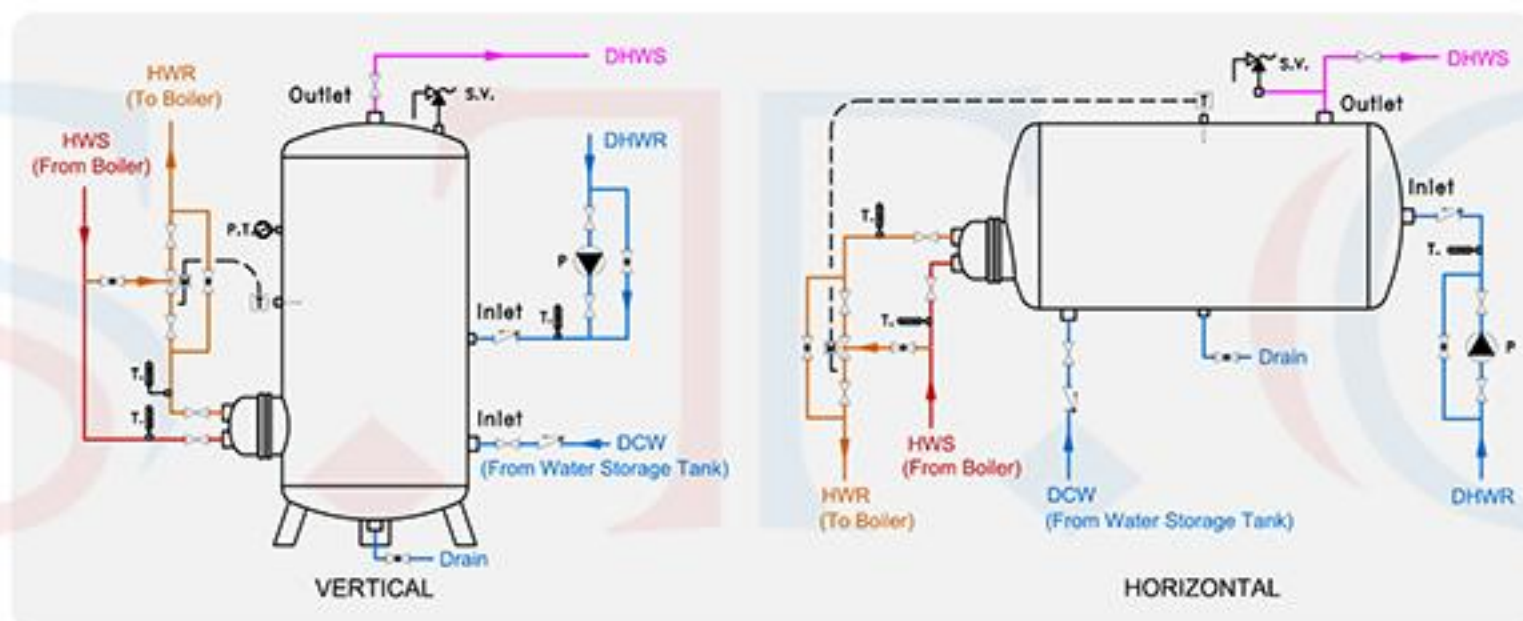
HWR
(To Boiler)

HWS
(From Boiler)

Outlet

S.V.

DHWS

DHWR

P.T.

T

P

T.

Inlet

T.

T.

Inlet

DCW
(From Water Storage Tank)

Drain

VERTICAL

S.V.

DHWS

T

Outlet

Inlet

T.

T.

T.

P

Drain

HWS
(From Boiler)

HWR
(To Boiler)

DCW
(From Water Storage Tank)

DHWR

HORIZONTAL